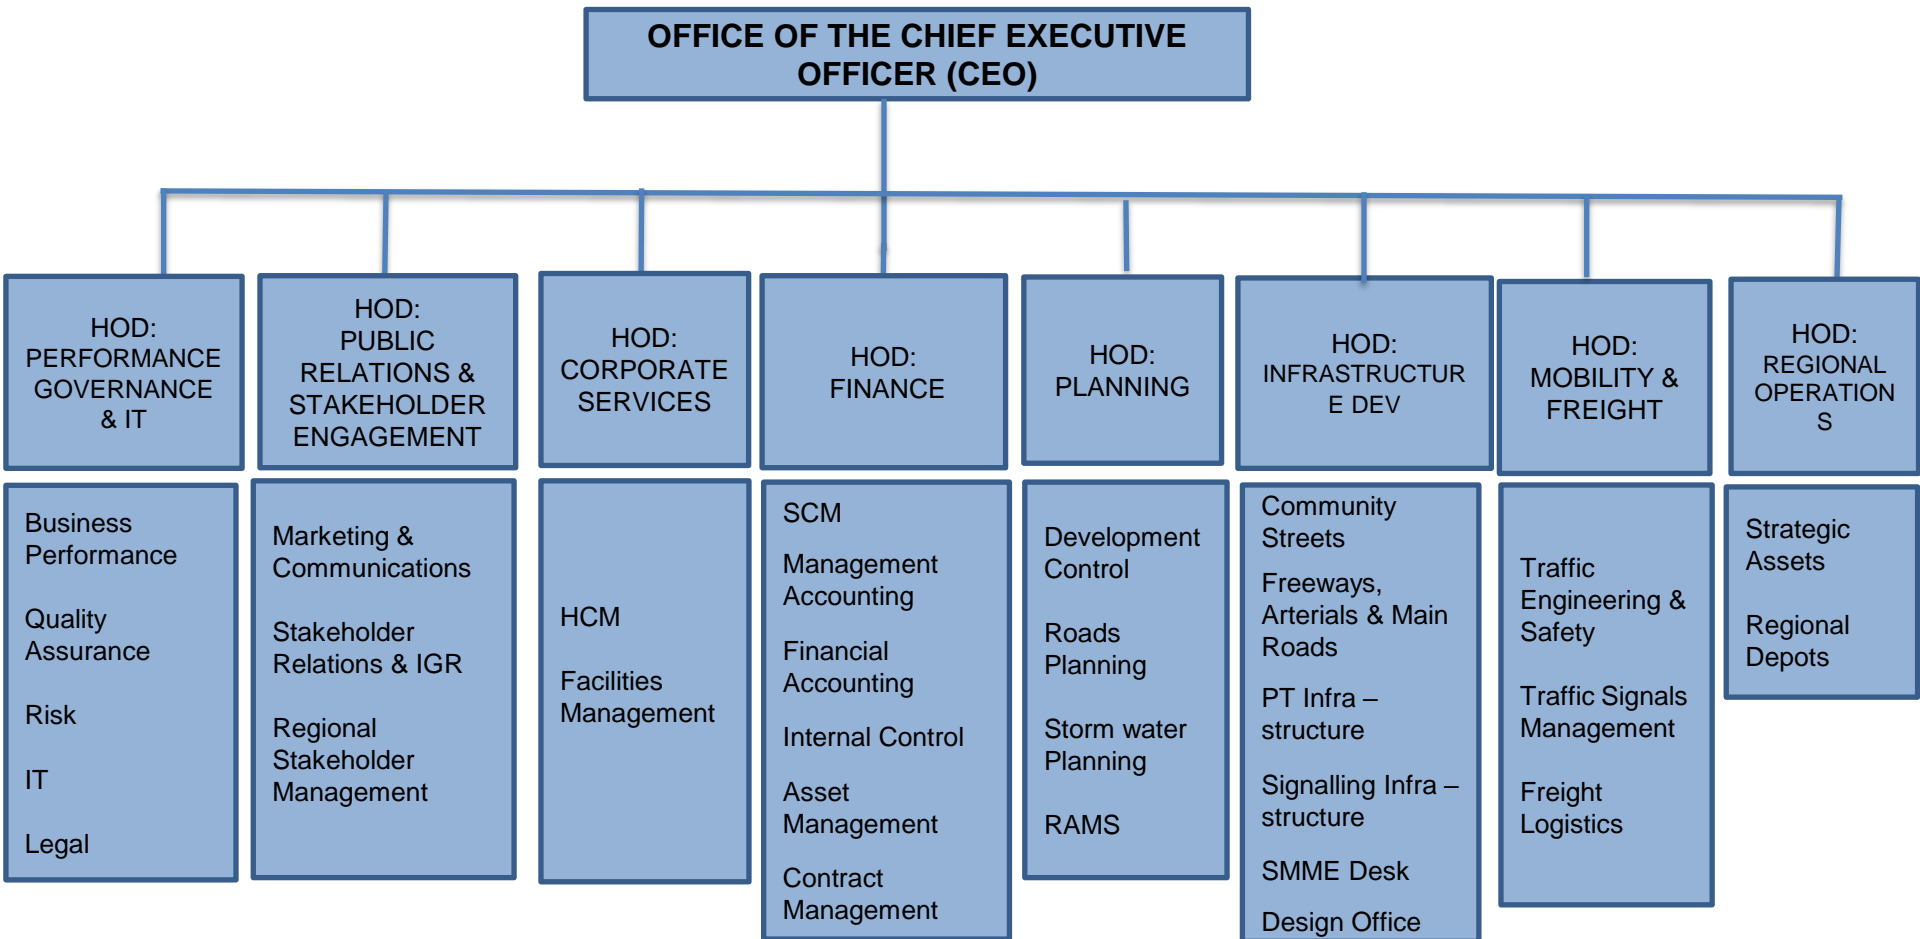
OFFICE OF THE CHIEF EXECUTIVE OFFICER (CEO)

HOD: PERFORMANCE GOVERNANCE & IT

Business Performance

Quality Assurance

Risk

IT

Legal

HOD: PUBLIC RELATIONS & STAKEHOLDER ENGAGEMENT

Marketing & Communications

Stakeholder Relations & IGR

Regional Stakeholder Management

HOD: CORPORATE SERVICES

HCM

Facilities Management

HOD: FINANCE

SCM

Management Accounting

Financial Accounting

Internal Control

Asset Management

Contract Management

HOD: PLANNING

Development Control

Roads Planning

Storm water Planning

RAMS

HOD: INFRASTRUCTUR E DEV

Community Streets

Freeways, Arterials & Main Roads

PT Infra – structure

Signalling Infra – structure

SMME Desk

Design Office

HOD: MOBILITY & FREIGHT

Traffic Engineering & Safety

Traffic Signals Management

Freight Logistics

HOD: REGIONAL OPERATION S

Strategic Assets

Regional Depots